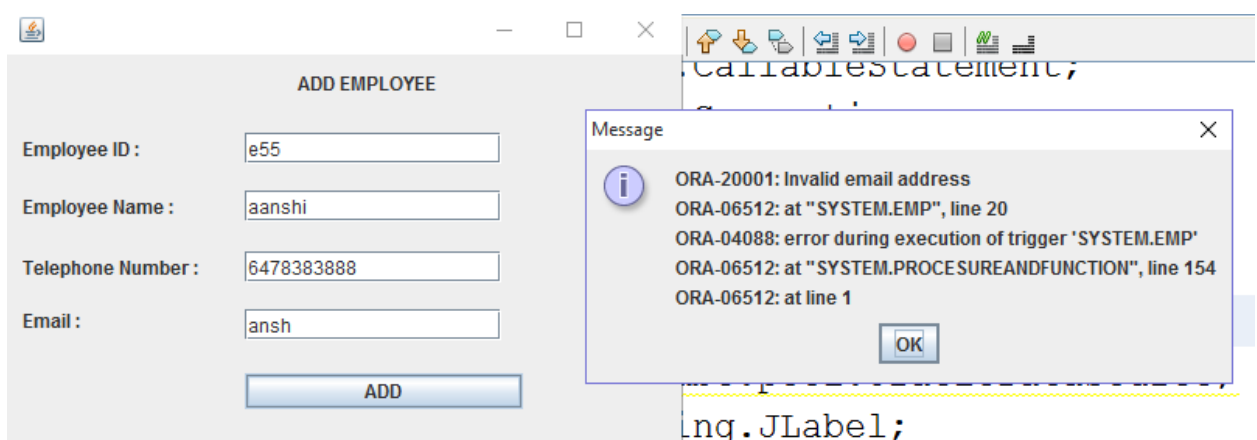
ADD EMPLOYEE

Employee ID : e55

Employee Name : aanshi

Telephone Number : 6478383888

Email : ansh

ADD

.CallableStatement;

Message

ORA-20001: Invalid email address
ORA-06512: at "SYSTEM.EMP", line 20
ORA-04088: error during execution of trigger 'SYSTEM.EMP'
ORA-06512: at "SYSTEM.PROCESUREANDFUNCTION", line 154
ORA-06512: at line 1

OK

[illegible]

ing.JLabel;